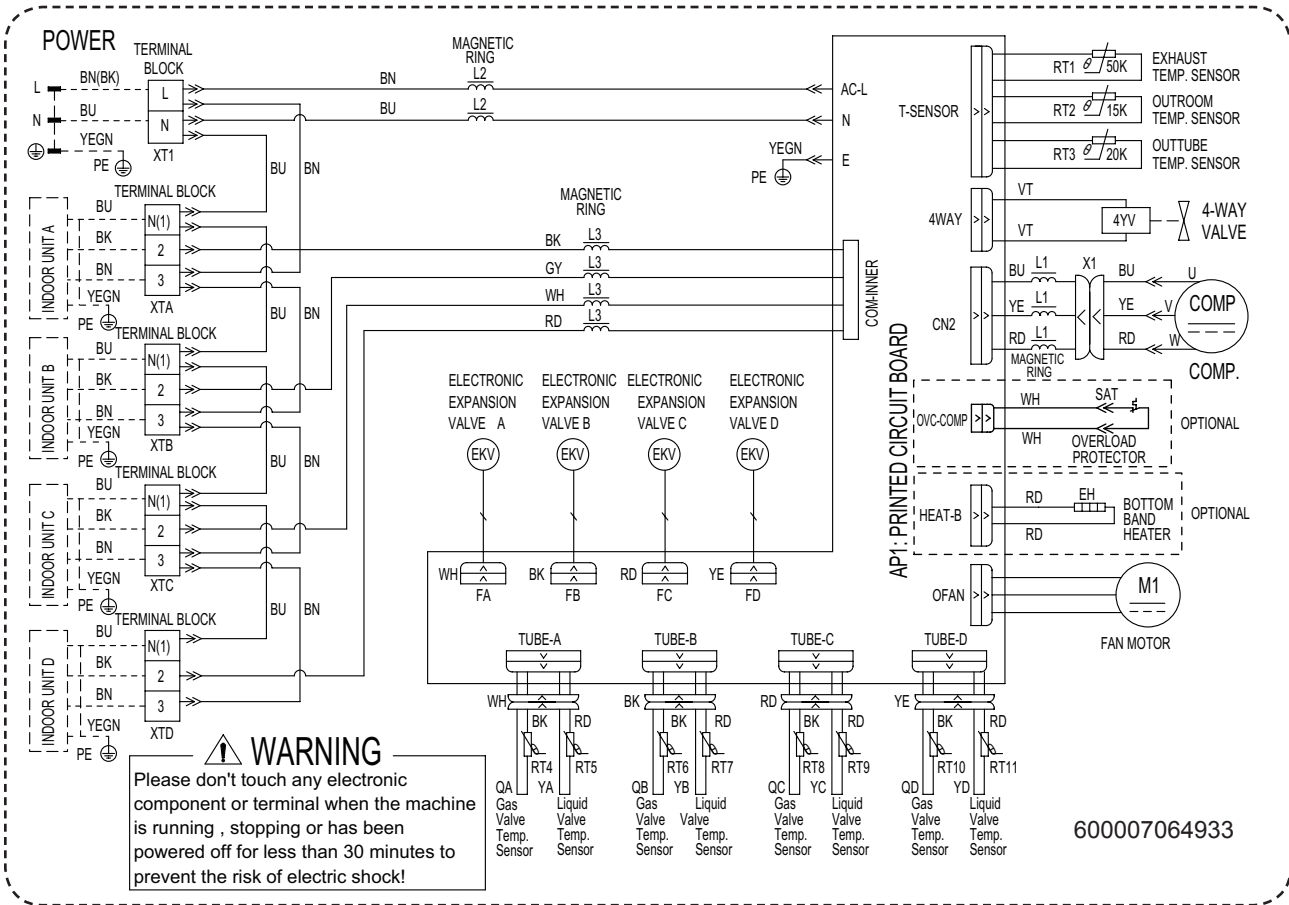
POWER
TERMINAL BLOCK
L
N
BN(BK)
BU
YEGN
PE
L
N
XT1
MAGNETIC RING
L2
L2
BN
BU
AC-L
N
YEGN
PE
E
BU
BN
TERMINAL BLOCK
INDOOR UNIT A
BU
BK
BN
YEGN
PE
N(1)
2
3
XTA
BU
BN
MAGNETIC RING
BK L3
GY L3
WH L3
RD L3
COM-INNER
TERMINAL BLOCK
INDOOR UNIT B
BU
BK
BN
YEGN
PE
N(1)
2
3
XTB
TERMINAL BLOCK
INDOOR UNIT C
BU
BK
BN
YEGN
PE
N(1)
2
3
XTC
BU
BN
TERMINAL BLOCK
INDOOR UNIT D
BU
BK
BN
YEGN
PE
N(1)
2
3
XTD
BU
BN
ELECTRONIC EXPANSION VALVE A
ELECTRONIC EXPANSION VALVE B
ELECTRONIC EXPANSION VALVE C
ELECTRONIC EXPANSION VALVE D
EKV
EKV
EKV
EKV
WH
FA
BK
FB
RD
FC
YE
FD
TUBE-A
TUBE-B
TUBE-C
TUBE-D
WH
BK
RD
RT4
RT5
QA
YA
Gas Valve Temp. Sensor
Liquid Valve Temp. Sensor
BK
BK
RD
RT6
RT7
QB
YB
Gas Valve Temp. Sensor
Liquid Valve Temp. Sensor
RD
BK
RD
RT8
RT9
QC
YC
Gas Valve Temp. Sensor
Liquid Valve Temp. Sensor
YE
BK
RD
RT10
RT11
QD
YD
Gas Valve Temp. Sensor
Liquid Valve Temp. Sensor
AP1: PRINTED CIRCUIT BOARD
T-SENSOR
RT1 50K
EXHAUST TEMP. SENSOR
RT2 15K
OUTROOM TEMP. SENSOR
RT3 20K
OUTTUBE TEMP. SENSOR
4WAY
VT
VT
4YV
4-WAY VALVE
CN2
BU L1
YE L1
RD L1
MAGNETIC RING
X1
BU
YE
RD
U
V
W
COMP
COMP.
OVC-COMP
WH
WH
SAT
OVERLOAD PROTECTOR
OPTIONAL
HEAT-B
RD
RD
EH
BOTTOM BAND HEATER
OPTIONAL
OFAN
M1
FAN MOTOR
⚠ WARNING
Please don't touch any electronic component or terminal when the machine is running , stopping or has been powered off for less than 30 minutes to prevent the risk of electric shock!
600007064933